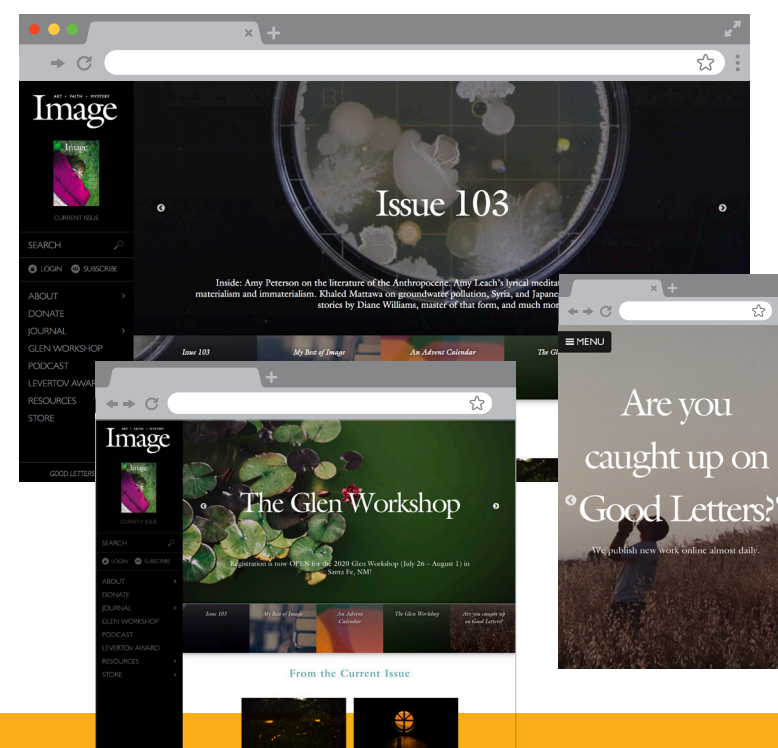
ART • FAITH • MYSTERY
Image

Image

CURRENT ISSUE

SEARCH

LOGIN SUBSCRIBE

ABOUT
DONATE
JOURNAL
GLEN WORKSHOP
PODCAST
LEVERTOV AWAR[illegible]
RESOURCES
STORE

GOOD LETTERS

Issue 103

Inside: Amy Peterson on the literature of the Anthropocene. Amy Leach's lyrical medita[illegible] materialism and immaterialism. Khaled Mattawa on groundwater pollution, Syria, and Japane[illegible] stories by Diane Williams, master of that form, and much mor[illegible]

Issue 103
My Best of Image
An Advent Calendar
The G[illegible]

Image

Image

CURRENT ISSUE

SEARCH

LOGIN SUBSCRIBE

ABOUT
DONATE
JOURNAL
GLEN WORKSHOP
PODCAST
LEVERTOV AWARD
RESOURCES
STORE

The Glen Workshop

Registration is now OPEN for the 2020 Glen Workshop (July 26 – August 1) in Santa Fe, NM!

Issue 103
My Best of Image
An Advent Calendar
The Glen Workshop
Are you caught up on Good Letters?

From the Current Issue

MENU

Are you caught up on Good Letters?

We publish new work online almost daily.